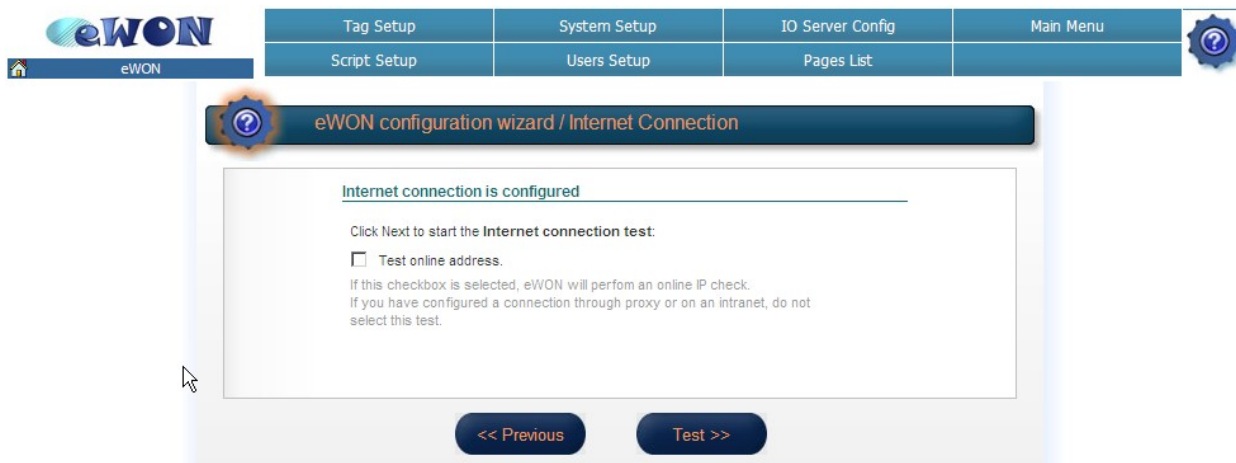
eWON

eWON

| Tag Setup | System Setup | IO Server Config | Main Menu |
|---|---|---|---|
| Script Setup | Users Setup | Pages List | |

eWON configuration wizard / Internet Connection

Internet connection is configured

Click Next to start the **Internet connection test**:

Test online address.

If this checkbox is selected, eWON will perfom an online IP check.
If you have configured a connection through proxy or on an intranet, do not select this test.

<< Previous

Test >>